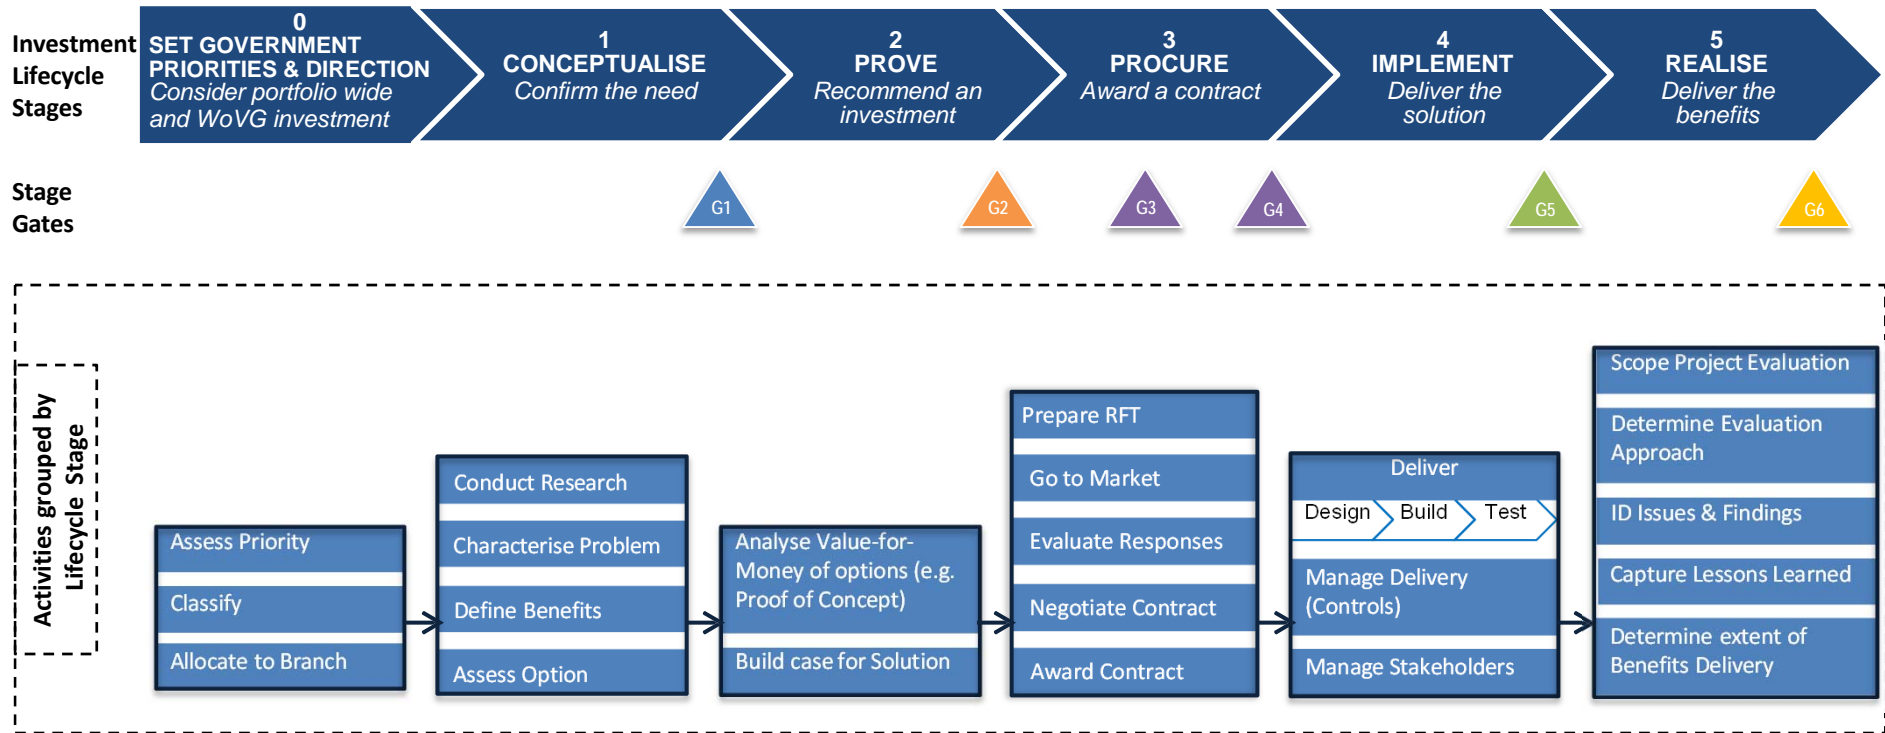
Investment Lifecycle Stages

0
SET GOVERNMENT PRIORITIES & DIRECTION
Consider portfolio wide and WoVG investment

1
CONCEPTUALISE
Confirm the need

2
PROVE
Recommend an investment

3
PROCURE
Award a contract

4
IMPLEMENT
Deliver the solution

5
REALISE
Deliver the benefits

Stage Gates

G1

G2

G3

G4

G5

G6

Activities grouped by Lifecycle Stage

Assess Priority

Classify

Allocate to Branch

Conduct Research

Characterise Problem

Define Benefits

Assess Option

Analyse Value-for-Money of options (e.g. Proof of Concept)

Build case for Solution

Prepare RFT

Go to Market

Evaluate Responses

Negotiate Contract

Award Contract

Deliver

Design

Build

Test

Manage Delivery (Controls)

Manage Stakeholders

Scope Project Evaluation

Determine Evaluation Approach

ID Issues & Findings

Capture Lessons Learned

Determine extent of Benefits Delivery